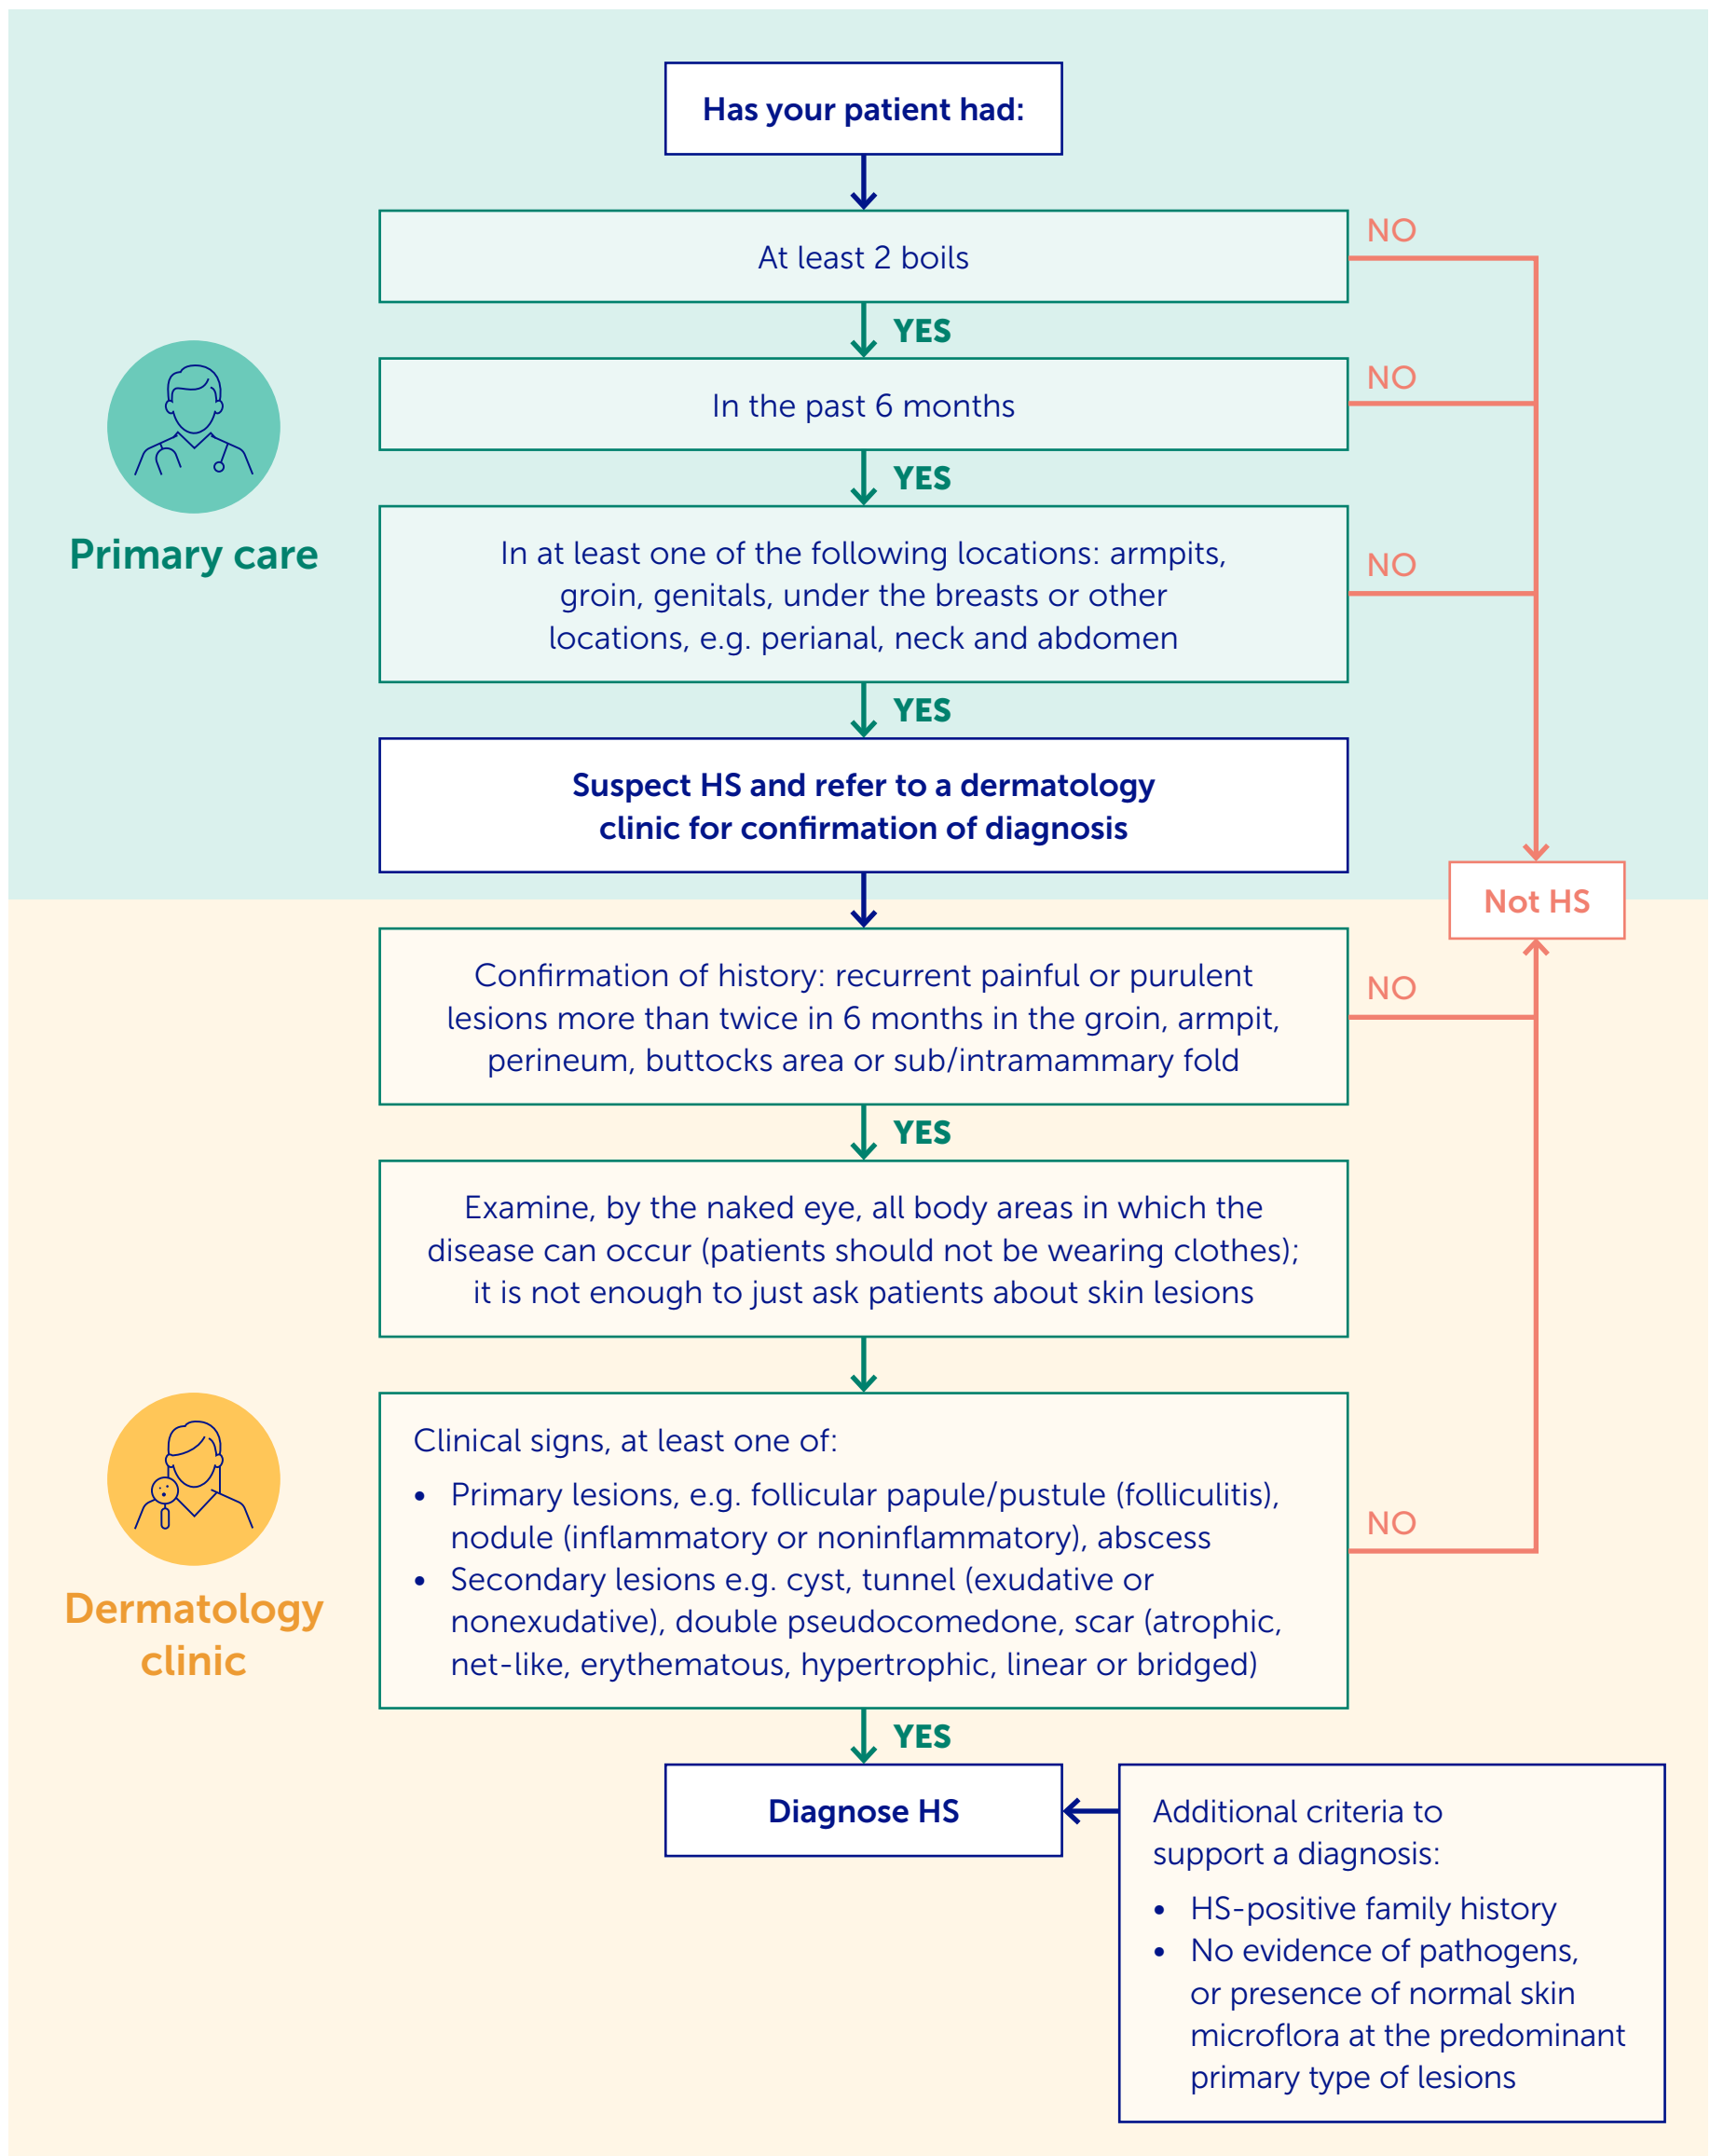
Has your patient had:

At least 2 boils

NO

YES

In the past 6 months

NO

YES

In at least one of the following locations: armpits, groin, genitals, under the breasts or other locations, e.g. perianal, neck and abdomen

NO

YES

Primary care

Suspect HS and refer to a dermatology clinic for confirmation of diagnosis

Not HS

Confirmation of history: recurrent painful or purulent lesions more than twice in 6 months in the groin, armpit, perineum, buttocks area or sub/intramammary fold

NO

YES

Examine, by the naked eye, all body areas in which the disease can occur (patients should not be wearing clothes); it is not enough to just ask patients about skin lesions

Clinical signs, at least one of:

• Primary lesions, e.g. follicular papule/pustule (folliculitis), nodule (inflammatory or noninflammatory), abscess
• Secondary lesions e.g. cyst, tunnel (exudative or nonexudative), double pseudocomedone, scar (atrophic, net-like, erythematous, hypertrophic, linear or bridged)

NO

Dermatology clinic

YES

Diagnose HS

Additional criteria to support a diagnosis:

• HS-positive family history
• No evidence of pathogens, or presence of normal skin microflora at the predominant primary type of lesions